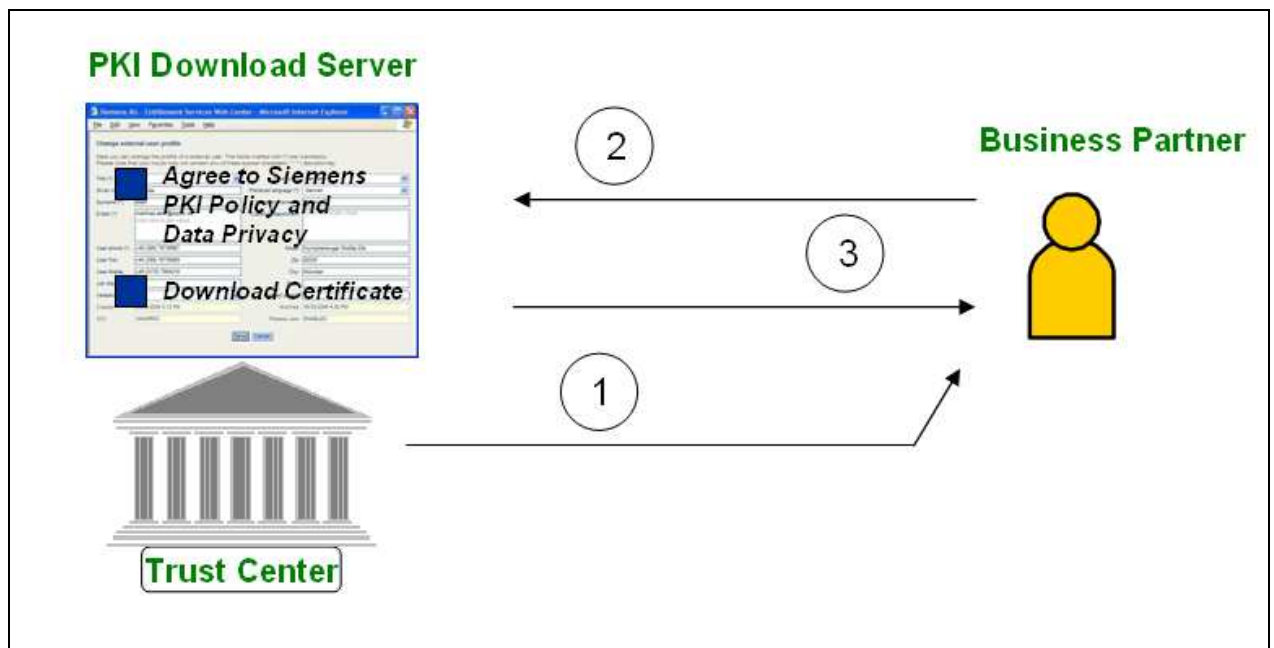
PKI Download Server

Siemens AG - Certificate Services Web Center - Microsoft Internet Explorer

File Edit View Favorites Tools Help

Change external user profile

Agree to Siemens PKI Policy and Data Privacy

Download Certificate

2

3

1

Business Partner

Trust Center